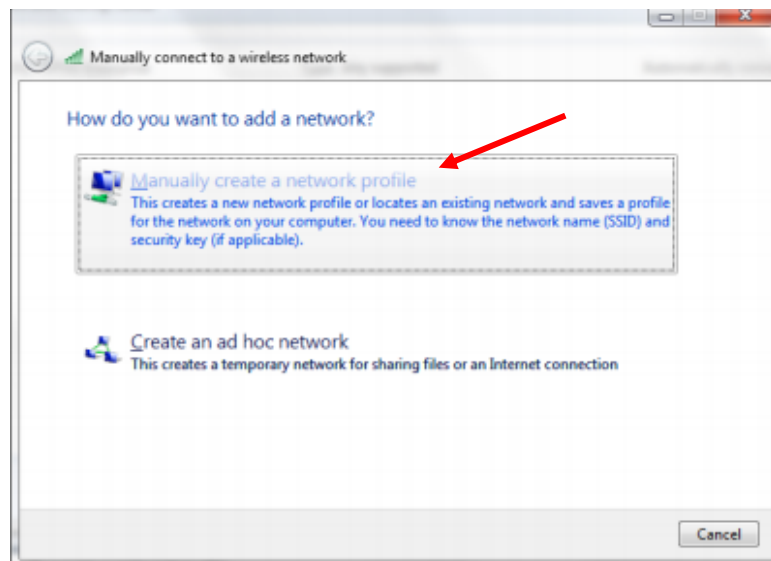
Manually connect to a wireless network

How do you want to add a network?

Manually create a network profile
This creates a new network profile or locates an existing network and saves a profile for the network on your computer. You need to know the network name (SSID) and security key (if applicable).

Create an ad hoc network
This creates a temporary network for sharing files or an Internet connection

Cancel